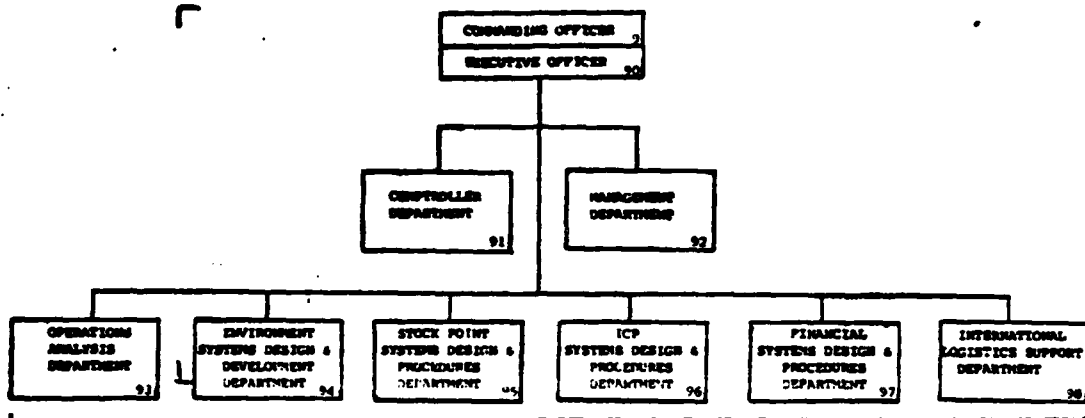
COMMANDING OFFICER 9

EXECUTIVE OFFICER 90

COMPTROLLER DEPARTMENT 91

MANAGEMENT DEPARTMENT 92

OPERATIONS ANALYSIS DEPARTMENT 93

ENVIRONMENT SYSTEMS DESIGN & DEVELOPMENT DEPARTMENT 94

STOCK POINT SYSTEMS DESIGN & PROCEDURES DEPARTMENT 95

ICP SYSTEMS DESIGN & PROCEDURES DEPARTMENT 96

FINANCIAL SYSTEMS DESIGN & PROCEDURES DEPARTMENT 97

INTERNATIONAL LOGISTICS SUPPORT DEPARTMENT 98